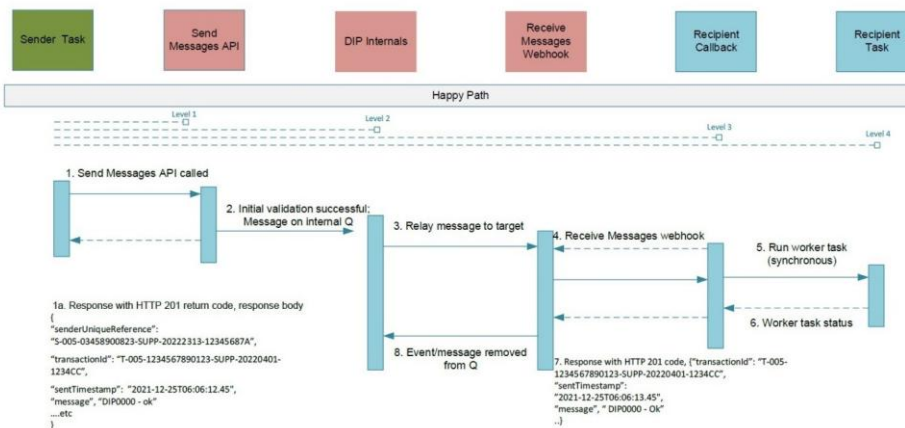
Sender Task

Send Messages API

DIP Internals

Receive Messages Webhook

Recipient Callback

Recipient Task

Happy Path

Level 1

Level 2

Level 3

Level 4

1. Send Messages API called

2. Initial validation successful; Message on internal Q

3. Relay message to target

4. Receive Messages webhook

5. Run worker task (synchronous)

6. Worker task status

8. Event/message removed from Q

1a. Response with HTTP 201 return code, response body
{
"senderUniqueReference": "S-005-03458900823-SUPP-20222313-12345687A",
"transactionId": "T-005-1234567890123-SUPP-20220401-1234CC",
"sentTimestamp": "2021-12-25T06:06:12.45",
"message", "DIP0000 - ok"
....etc
}

7. Response with HTTP 201 code, {"transactionId": "T-005-1234567890123-SUPP-20220401-1234CC",
"sentTimestamp":
"2021-12-25T06:06:13.45",
"message", " DIP0000 - Ok"
..}